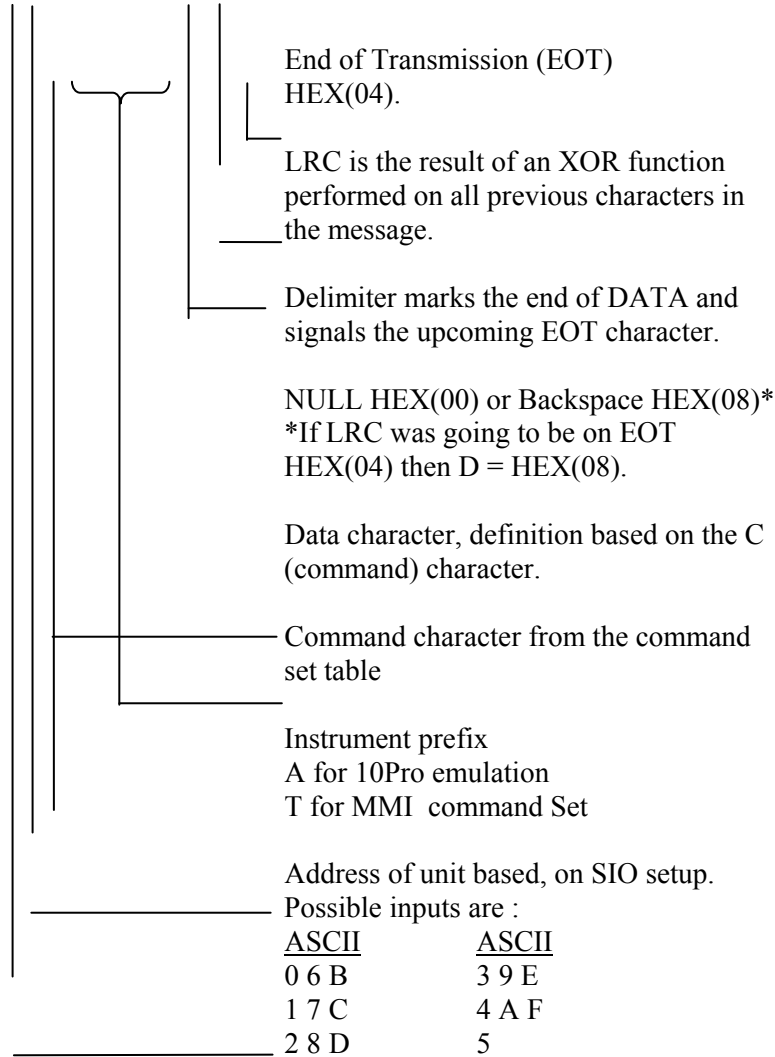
End of Transmission (EOT) HEX(04).

LRC is the result of an XOR function performed on all previous characters in the message.

Delimiter marks the end of DATA and signals the upcoming EOT character.

NULL HEX(00) or Backspace HEX(08)*
*If LRC was going to be on EOT HEX(04) then D = HEX(08).

Data character, definition based on the C (command) character.

Command character from the command set table

Instrument prefix
A for 10Pro emulation
T for MMI command Set

Address of unit based, on SIO setup.
Possible inputs are :

| ASCII | ASCII |
|---|---|
| 0 6 B | 3 9 E |
| 1 7 C | 4 A F |
| 2 8 D | 5 |